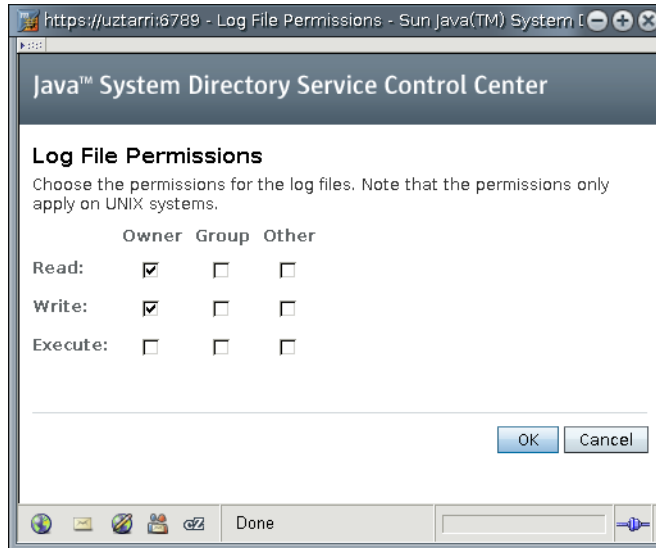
https://uztarri:6789 - Log File Permissions - Sun Java(TM) System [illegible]

Java™ System Directory Service Control Center

Log File Permissions

Choose the permissions for the log files. Note that the permissions only apply on UNIX systems.

| | Owner | Group | Other |
|---|---|---|---|
| Read: | ☑ | ☐ | ☐ |
| Write: | ☑ | ☐ | ☐ |
| Execute: | ☐ | ☐ | ☐ |

OK Cancel

Done